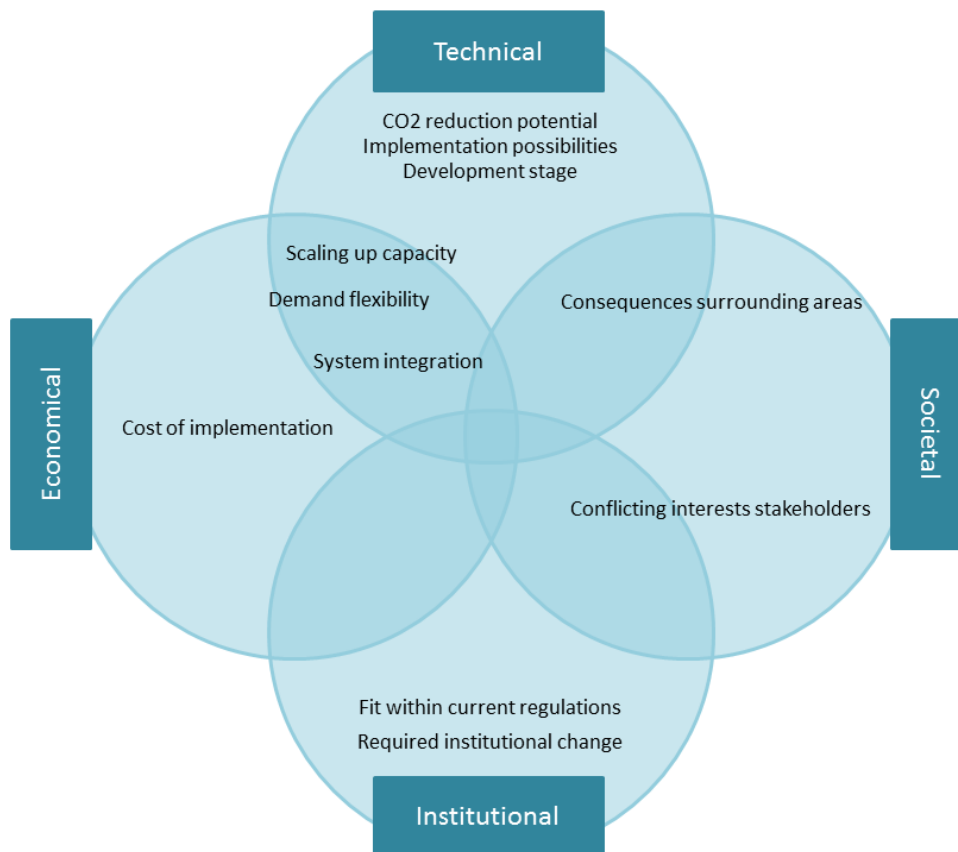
Technical

CO2 reduction potential
Implementation possibilities
Development stage

Scaling up capacity

Demand flexibility

System integration

Consequences surrounding areas

Economical

Cost of implementation

Societal

Conflicting interests stakeholders

Fit within current regulations
Required institutional change

Institutional